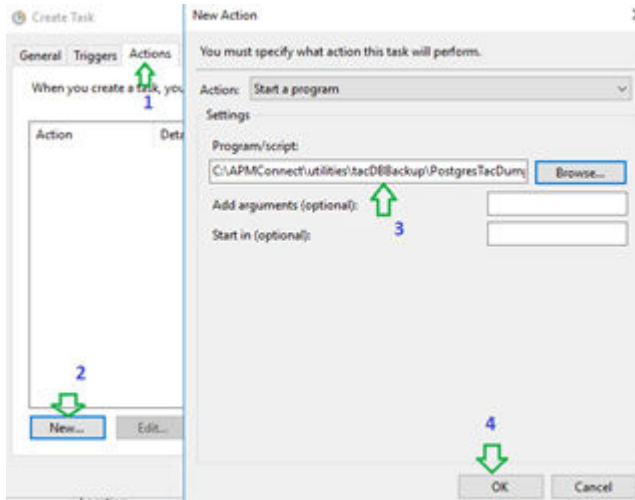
Create Task

General Triggers Actions

1

When you create a task, you

Action Deta

2

New... Edit...

New Action

×

You must specify what action this task will perform.

Action: Start a program

Settings

Program/script:

C:\APMConnect\utilities\tacDBBackup\PostgresTacDum

Browse...

Add arguments (optional):

3

Start in (optional):

4

OK Cancel